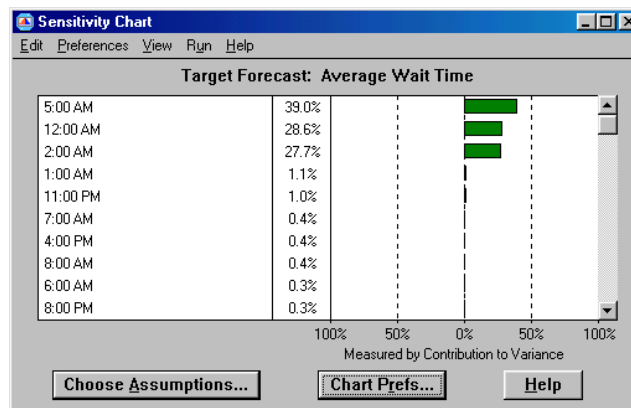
Sensitivity Chart

Edit Preferences View Run Help

Target Forecast: Average Wait Time

| | |
|---|---|
| 5:00 AM | 39.0% |
| 12:00 AM | 28.6% |
| 2:00 AM | 27.7% |
| 1:00 AM | 1.1% |
| 11:00 PM | 1.0% |
| 7:00 AM | 0.4% |
| 4:00 PM | 0.4% |
| 8:00 AM | 0.4% |
| 6:00 AM | 0.3% |
| 8:00 PM | 0.3% |

100% 50% 0% 50% 100%

Measured by Contribution to Variance

Choose Assumptions... Chart Prefs... Help